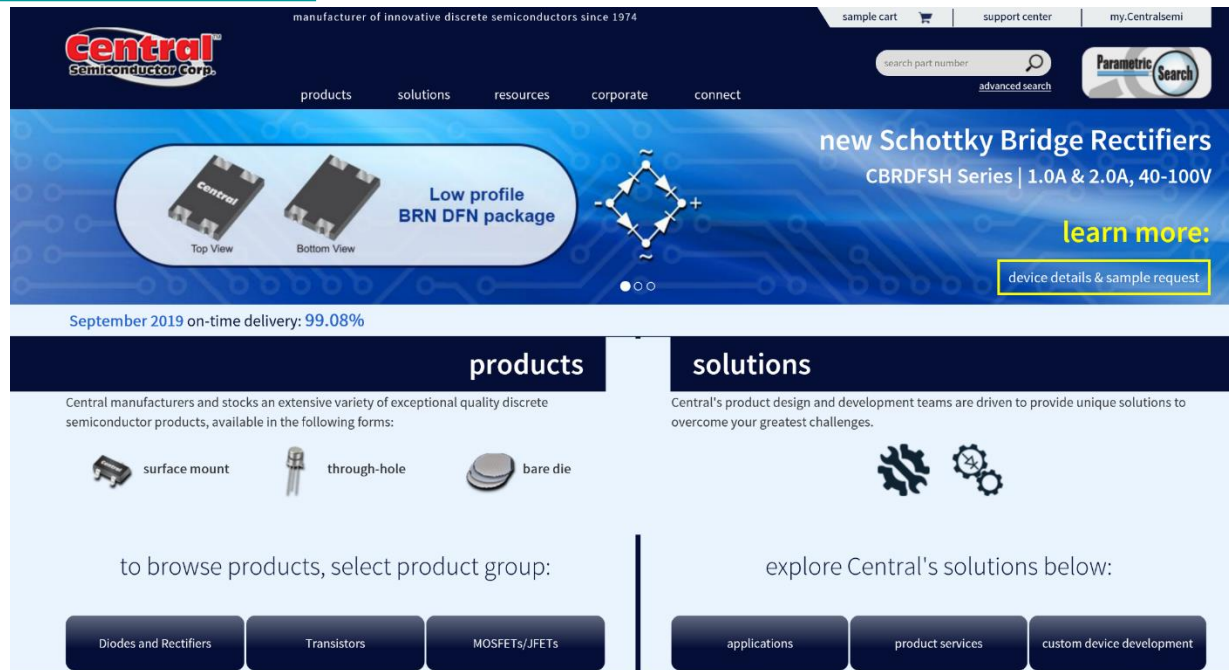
manufacturer of innovative discrete semiconductors since 1974

sample cart | support center | my.Centralsemi

Central™ Semiconductor Corp.

search part number

advanced search

Parametric Search

products solutions resources corporate connect

Central

Top View Bottom View

Low profile BRN DFN package

~ - + ~

new Schottky Bridge Rectifiers

CBRDFSH Series | 1.0A & 2.0A, 40-100V

learn more:

device details & sample request

September 2019 on-time delivery: 99.08%

products

Central manufacturers and stocks an extensive variety of exceptional quality discrete semiconductor products, available in the following forms:

surface mount through-hole bare die

solutions

Central's product design and development teams are driven to provide unique solutions to overcome your greatest challenges.

to browse products, select product group:

Diodes and Rectifiers Transistors MOSFETs/JFETs

explore Central's solutions below:

applications product services custom device development